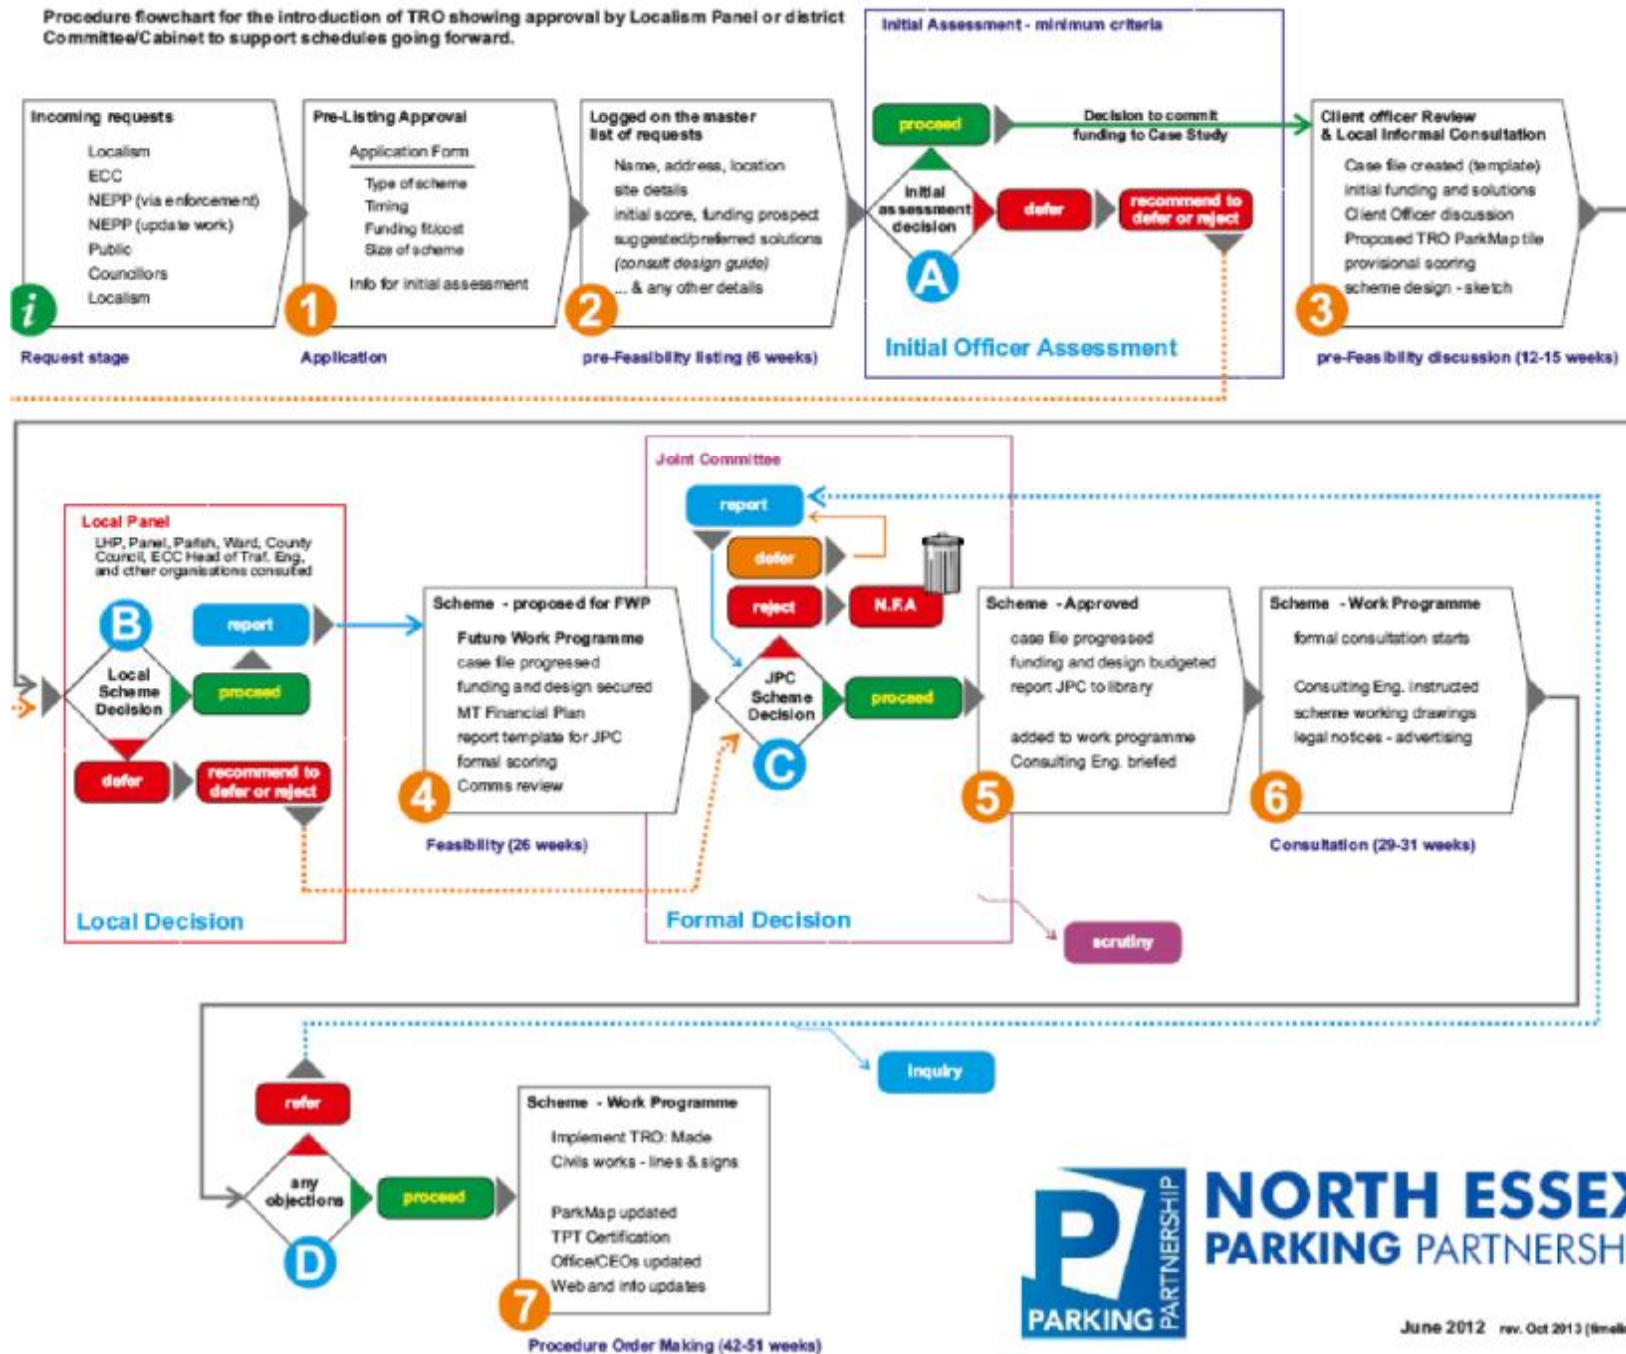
Procedure flowchart for the introduction of TRO showing approval by Localism Panel or district Committee/Cabinet to support schedules going forward.

Initial Assessment - minimum criteria

Incoming requests
Localism
ECC
NEPP (via enforcement)
NEPP (update work)
Public
Councillors
Localism

i
Request stage

Pre-Listing Approval
Application Form
Type of scheme
Timing
Funding fit/cost
Size of scheme
Info for initial assessment

1
Application

Logged on the master list of requests
Name, address, location
site details
initial score, funding prospect
suggested/preferred solutions
(consult design guide)
... & any other details

2
pre-Feasibility listing (6 weeks)

proceed
Decision to commit funding to Case Study
initial assessment decision
defer
recommend to defer or reject
A
Initial Officer Assessment

Client officer Review & Local Informal Consultation
Case file created (template)
initial funding and solutions
Client Officer discussion
Proposed TRO ParkMap tile
provisional scoring
scheme design - sketch

3
pre-Feasibility discussion (12-15 weeks)

Local Panel
LHP, Panel, Parish, Ward, County Council, ECC Head of Traf. Eng, and other organisations consulted
B
Local Scheme Decision
report
proceed
defer
recommend to defer or reject
Local Decision

Scheme - proposed for FWP
Future Work Programme
case file progressed
funding and design secured
MT Financial Plan
report template for JPC
formal scoring
Comms review

4
Feasibility (26 weeks)

Joint Committee
report
defer
reject
N.F.A
JPC Scheme Decision
proceed
C
Formal Decision

Scheme - Approved
case file progressed
funding and design budgeted
report JPC to library
added to work programme
Consulting Eng. briefed

5

Scheme - Work Programme
formal consultation starts
Consulting Eng. instructed
scheme working drawings
legal notices - advertising

6
Consultation (29-31 weeks)

scrutiny

inquiry

refer
any objections
proceed
D

Scheme - Work Programme
Implement TRO: Made
Civils works - lines & signs
ParkMap updated
TPT Certification
Office/CEOs updated
Web and info updates

7
Procedure Order Making (42-51 weeks)

PARKING PARTNERSHIP
NORTH ESSEX
PARKING PARTNERSH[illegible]

June 2012 rev. Oct 2013 (timeli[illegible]